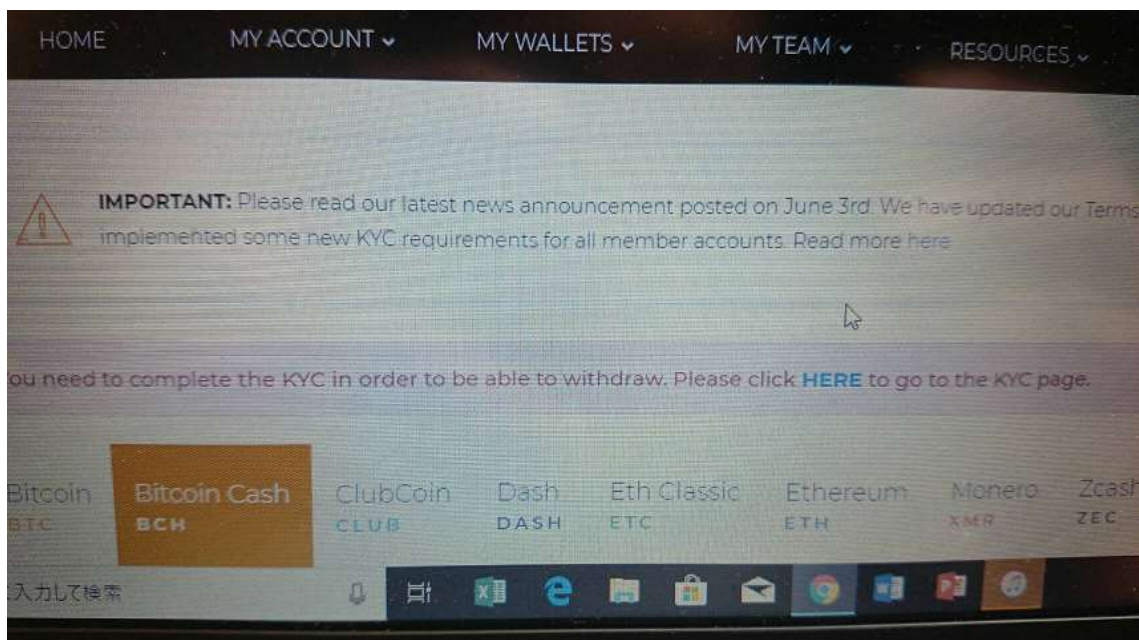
HOME MY ACCOUNT ⌄ MY WALLETS ⌄ MY TEAM ⌄ RESOURCES ⌄

IMPORTANT: Please read our latest news announcement posted on June 3rd. We have updated our Terms implemented some new KYC requirements for all member accounts. Read more here

ou need to complete the KYC in order to be able to withdraw. Please click HERE to go to the KYC page.

Bitcoin BTC
Bitcoin Cash BCH
ClubCoin CLUB
Dash DASH
Eth Classic ETC
Ethereum ETH
Monero XMR
Zcash ZEC

入力して検索